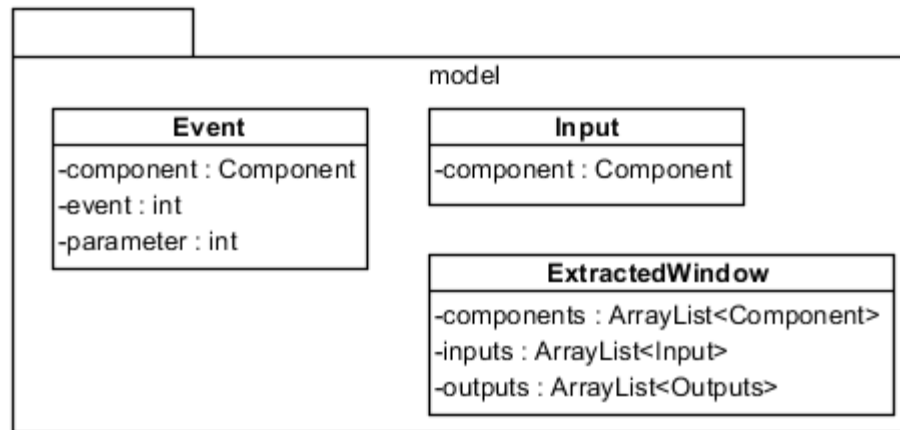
model

Event
-component : Component
-event : int
-parameter : int

Input
-component : Component

ExtractedWindow
-components : ArrayList<Component>
-inputs : ArrayList<Input>
-outputs : ArrayList<Outputs>